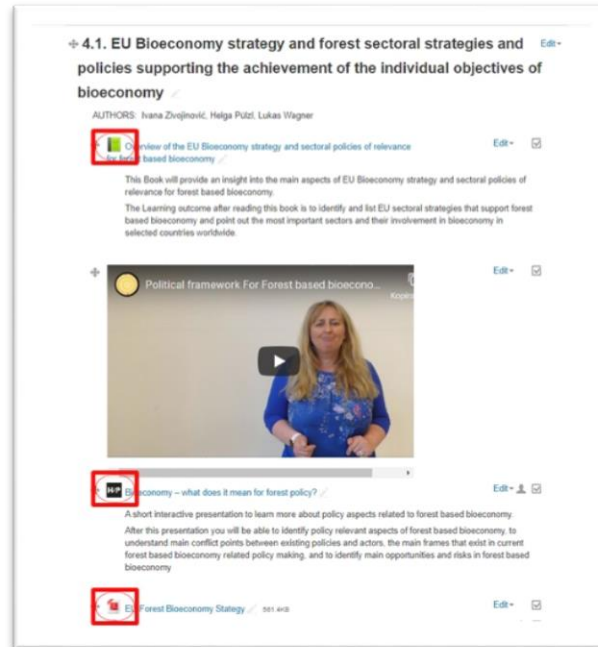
4.1. EU Bioeconomy strategy and forest sectoral strategies and policies supporting the achievement of the individual objectives of bioeconomy

Edit

AUTHORS: Ivana Zivojinović, Helga Pülzl, Lukas Wagner

Overview of the EU Bioeconomy strategy and sectoral policies of relevance for forest based bioeconomy

Edit

This Book will provide an insight into the main aspects of EU Bioeconomy strategy and sectoral policies of relevance for forest based bioeconomy.

The Learning outcome after reading this book is to identify and list EU sectoral strategies that support forest based bioeconomy and point out the most important sectors and their involvement in bioeconomy in selected countries worldwide.

Edit

Political framework For Forest based bioecono...

Kopi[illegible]

H-P

Bioeconomy – what does it mean for forest policy?

Edit

A short interactive presentation to learn more about policy aspects related to forest based bioeconomy.

After this presentation you will be able to identify policy relevant aspects of forest based bioeconomy, to understand main conflict points between existing policies and actors, the main frames that exist in current forest based bioeconomy related policy making, and to identify main opportunities and risks in forest based bioeconomy

EU Forest Bioeconomy Stategy 581 KB

Edit